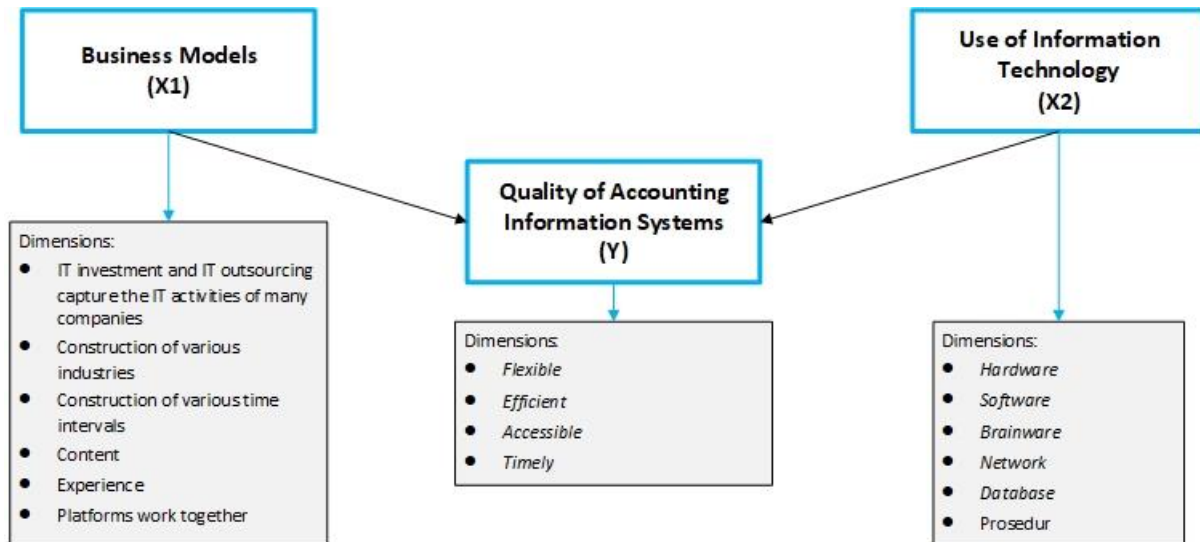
Business Models
(X1)

Use of Information Technology
(X2)

Quality of Accounting Information Systems
(Y)

Dimensions:
- IT investment and IT outsourcing capture the IT activities of many companies
- Construction of various industries
- Construction of various time intervals
- Content
- Experience
- Platforms work together

Dimensions:
- *Flexible*
- *Efficient*
- *Accessible*
- *Timely*

Dimensions:
- *Hardware*
- *Software*
- *Brainware*
- *Network*
- *Database*
- Prosedur